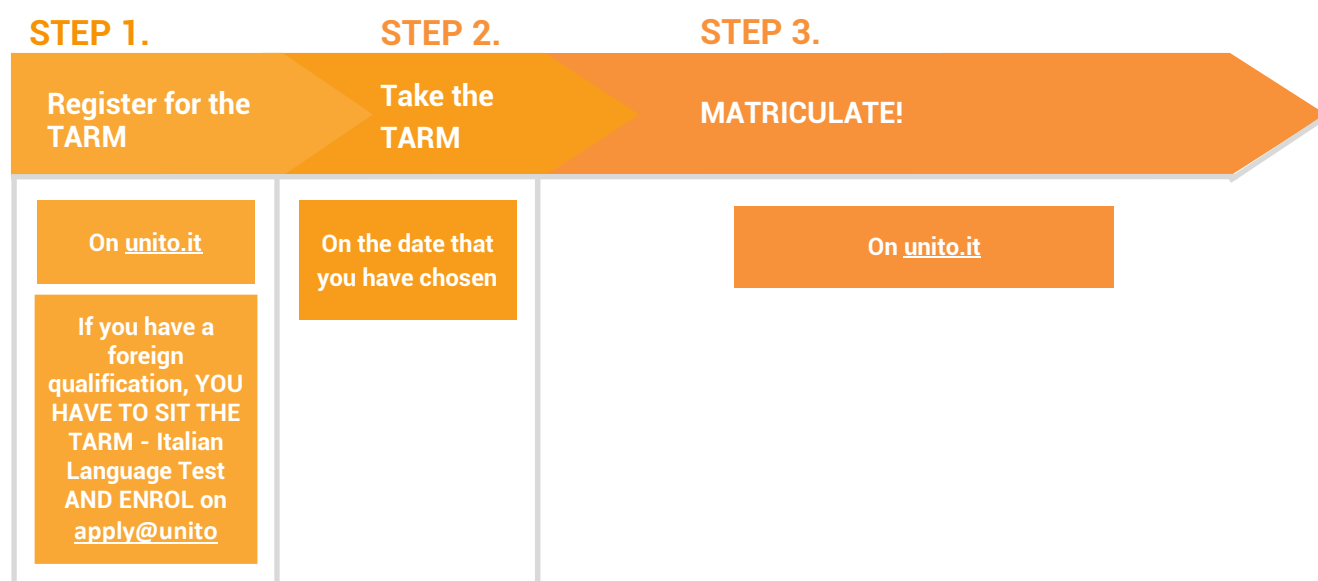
STEP 1.

STEP 2.

STEP 3.

Register for the TARM

Take the TARM

MATRICULATE!

On unito.it

If you have a foreign qualification, YOU HAVE TO SIT THE TARM - Italian Language Test AND ENROL on apply@unito

On the date that you have chosen

On unito.it